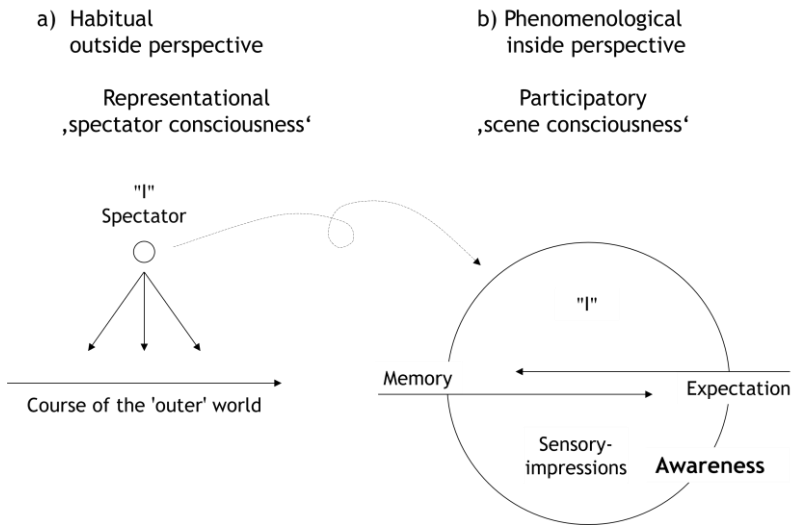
a) Habitual outside perspective

Representational ‚spectator consciousness'

b) Phenomenological inside perspective

Participatory ‚scene consciousness'

"I" Spectator

Course of the 'outer' world

"I"

Memory

Expectation

Sensory-impressions

Awareness